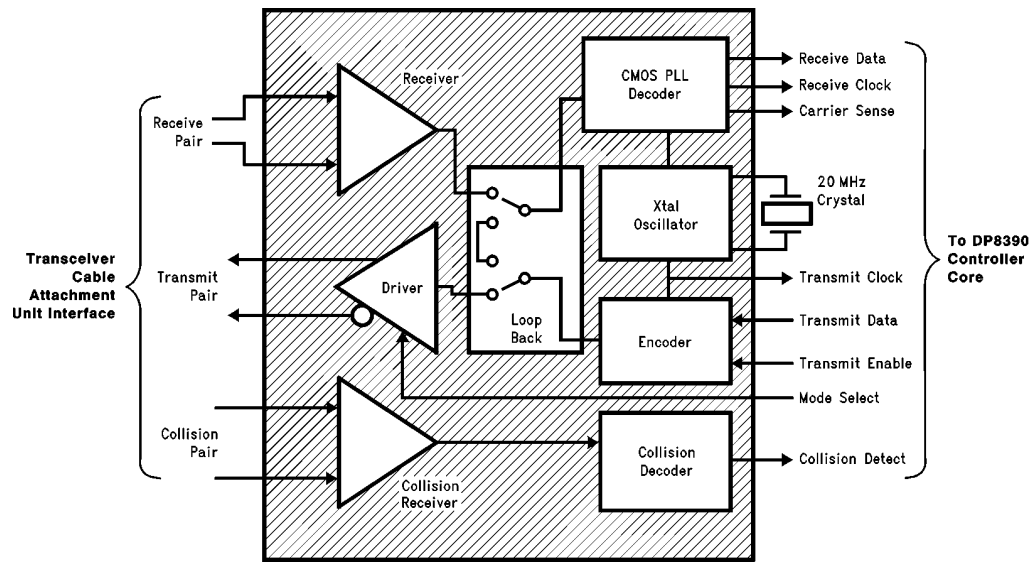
Receiver

CMOS PLL Decoder

Receive Data
Receive Clock
Carrier Sense

Receive Pair

20 MHz Crystal

Xtal Oscillator

Transceiver Cable Attachment Unit Interface

Transmit Pair

Driver

Loop Back

To DP8390 Controller Core

Transmit Clock

Encoder

Transmit Data
Transmit Enable
Mode Select

Collision Pair

Collision Decoder

Collision Detect

Collision Receiver